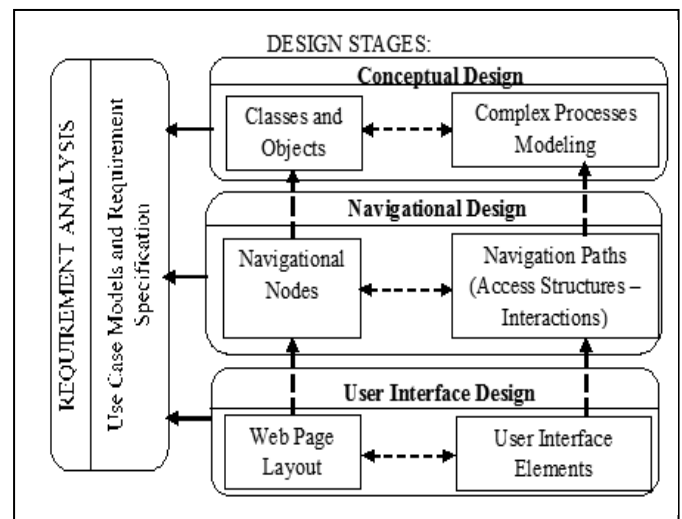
REQUIREMENT ANALYSIS

Use Case Models and Requirement Specification

DESIGN STAGES:

Conceptual Design

Classes and Objects

Complex Processes Modeling

Navigational Design

Navigational Nodes

Navigation Paths (Access Structures – Interactions)

User Interface Design

Web Page Layout

User Interface Elements